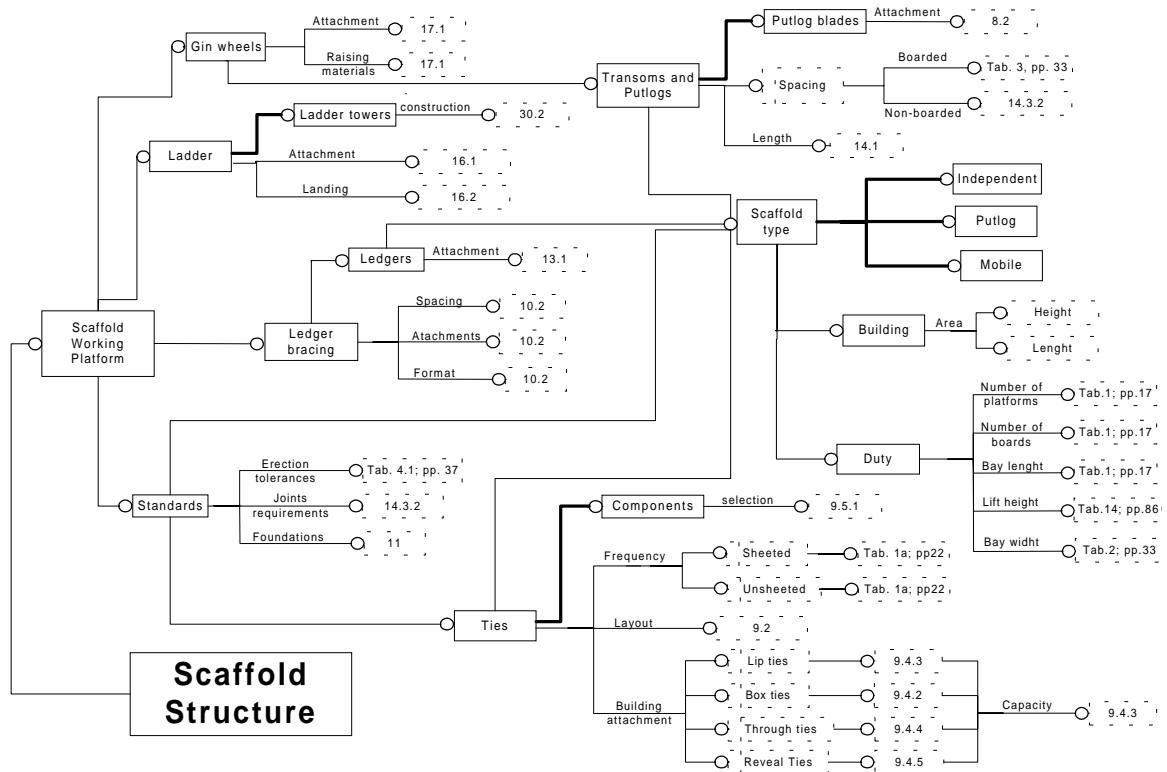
Gin wheels
Attachment
17.1
Raising materials
17.1
Putlog blades
Attachment
8.2
Transoms and Putlogs
Spacing
Boarded
Tab. 3, pp. 33
Non-boarded
14.3.2
Length
14.1
Ladder
Ladder towers
construction
30.2
Attachment
16.1
Landing
16.2
Independent
Scaffold type
Putlog
Mobile
Ledgers
Attachment
13.1
Scaffold Working Platform
Ledger bracing
Spacing
10.2
Atachments
10.2
Format
10.2
Building
Area
Height
Lenght
Number of platforms
Tab.1; pp.17
Number of boards
Tab.1; pp.17
Duty
Bay lenght
Tab.1; pp.17
Lift height
Tab.14; pp.86
Bay widht
Tab.2; pp.33
Standards
Erection tolerances
Tab. 4.1; pp. 37
Joints requirements
14.3.2
Foundations
11
Components
selection
9.5.1
Frequency
Sheeted
Tab. 1a; pp22
Unsheeted
Tab. 1a; pp22
Ties
Layout
9.2
Scaffold Structure
Lip ties
9.4.3
Box ties
9.4.2
Building attachment
Capacity
9.4.3
Through ties
9.4.4
Reveal Ties
9.4.5